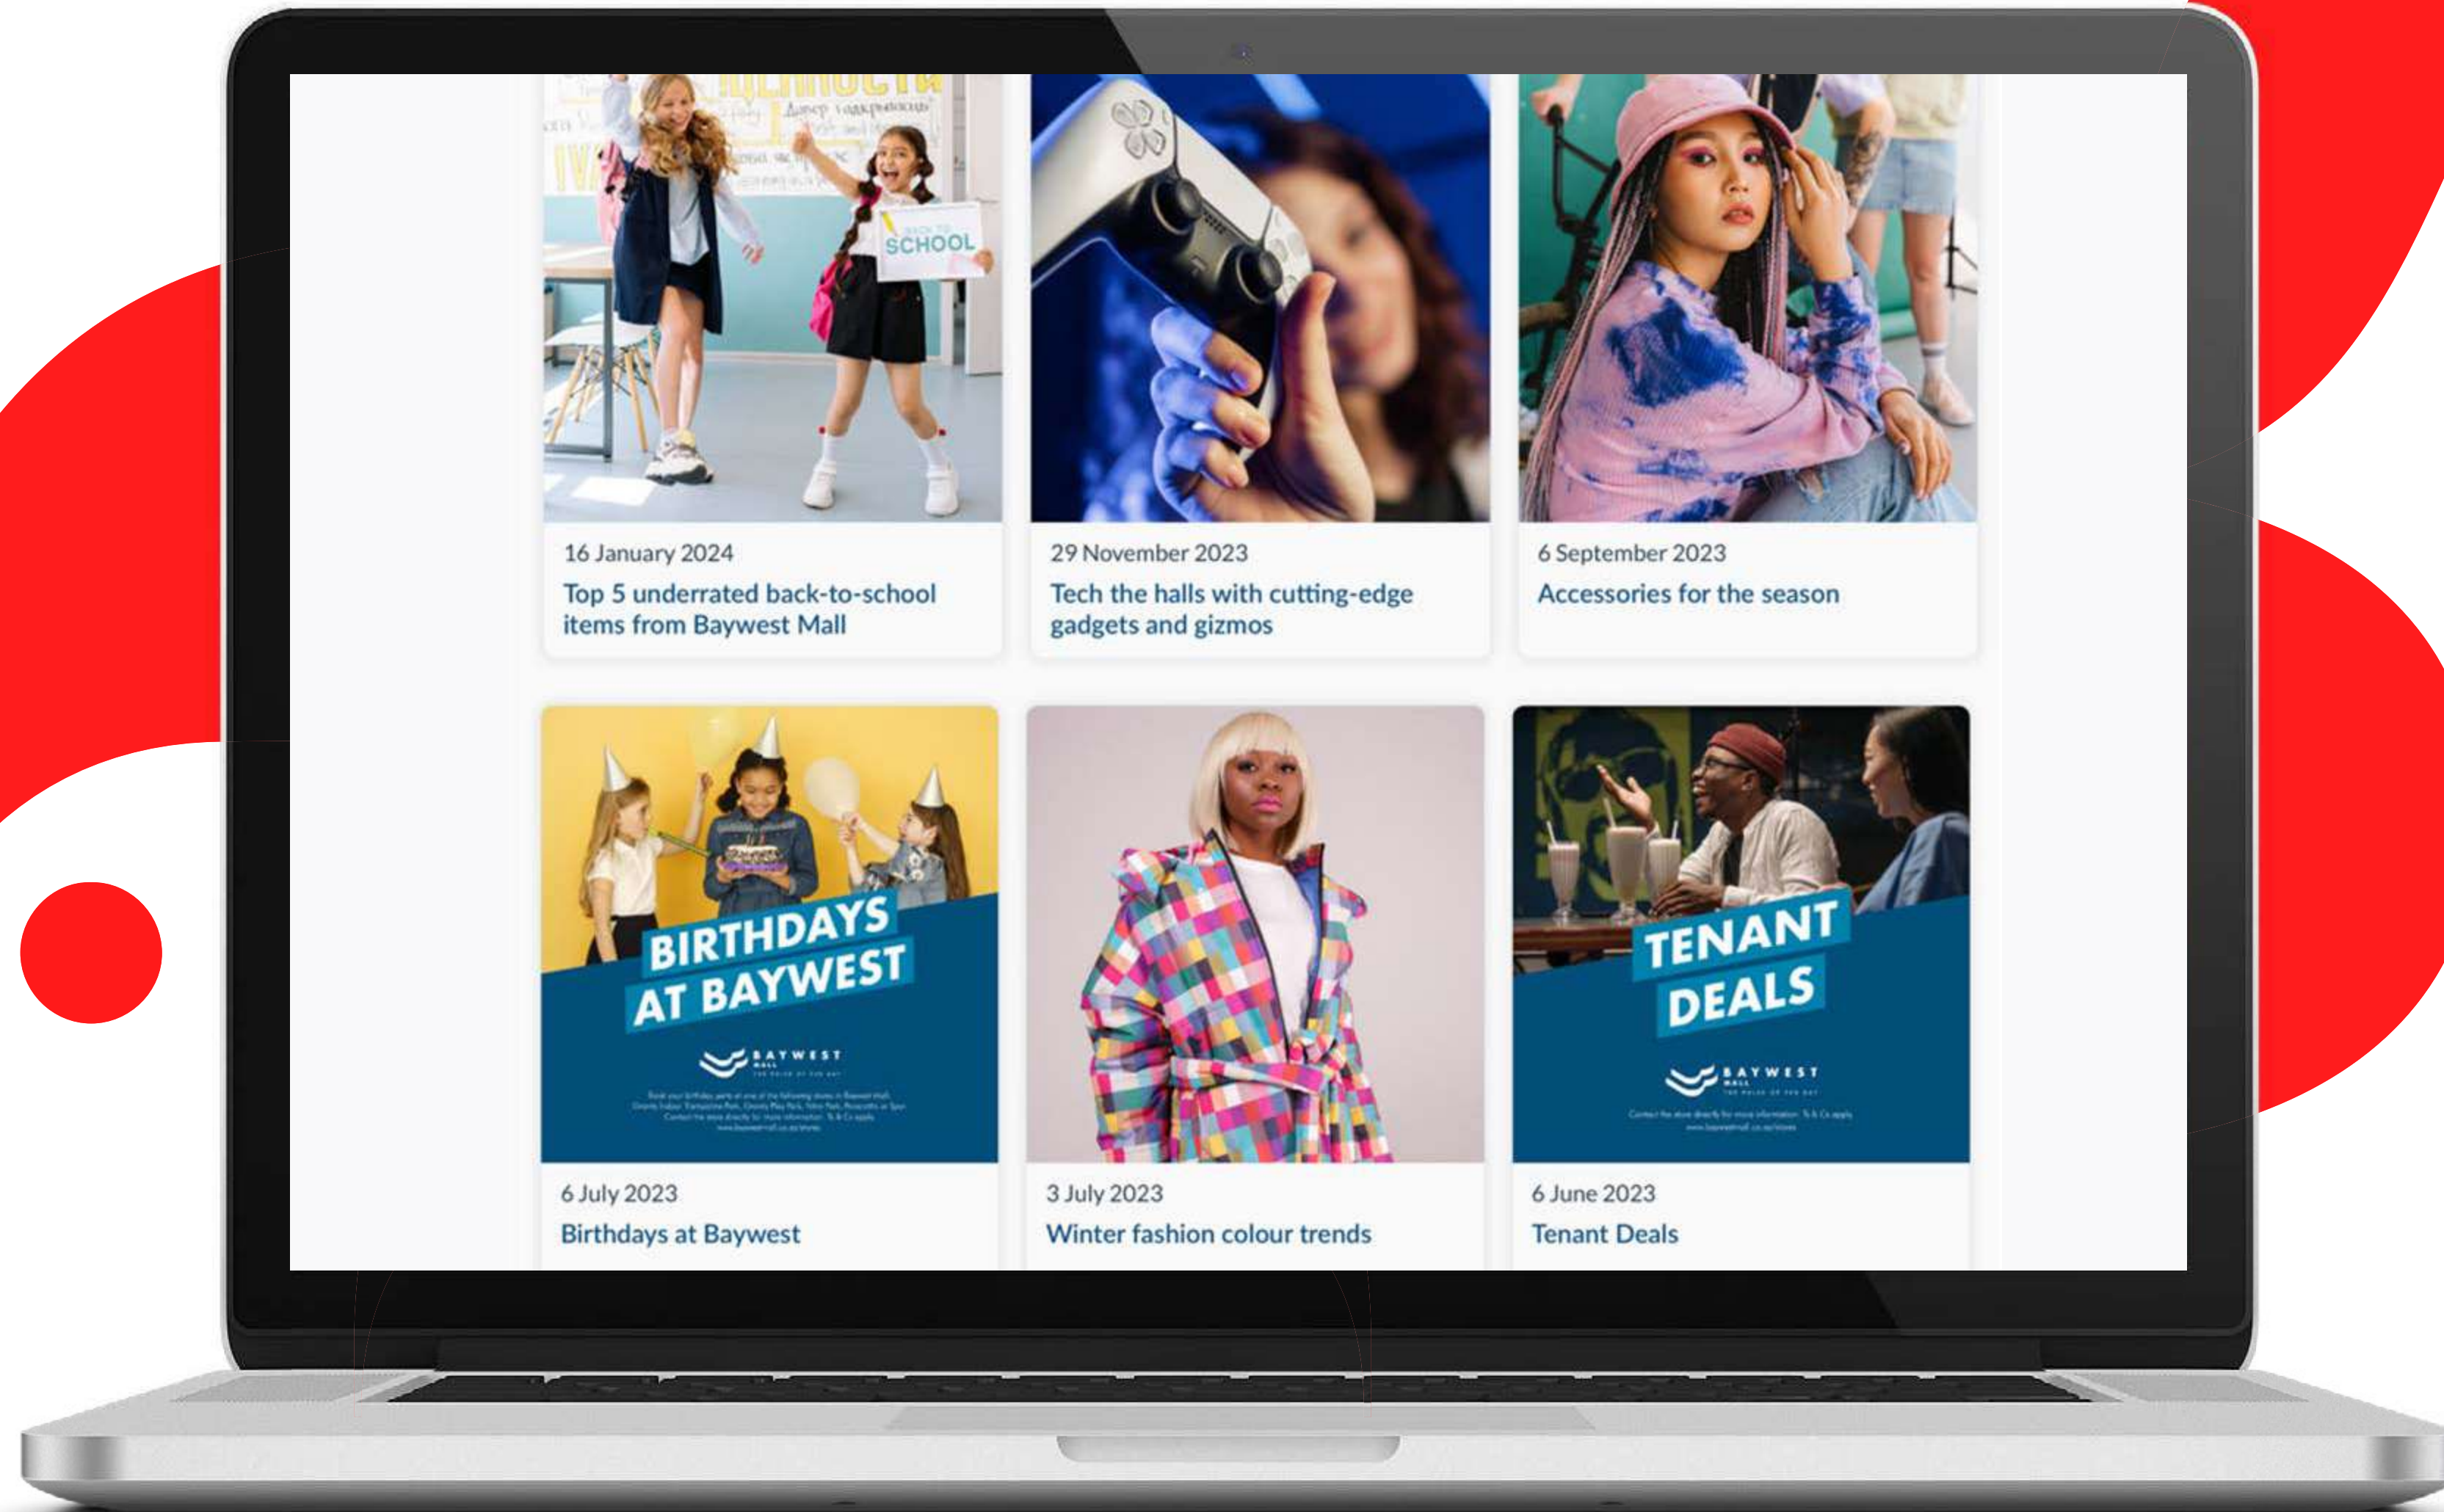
SCHOOL

16 January 2024
Top 5 underrated back-to-school items from Baywest Mall

29 November 2023
Tech the halls with cutting-edge gadgets and gizmos

6 September 2023
Accessories for the season

BIRTHDAYS AT BAYWEST
BAYWEST MALL
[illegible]

6 July 2023
Birthdays at Baywest

3 July 2023
Winter fashion colour trends

TENANT DEALS
BAYWEST MALL
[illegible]

6 June 2023
Tenant Deals